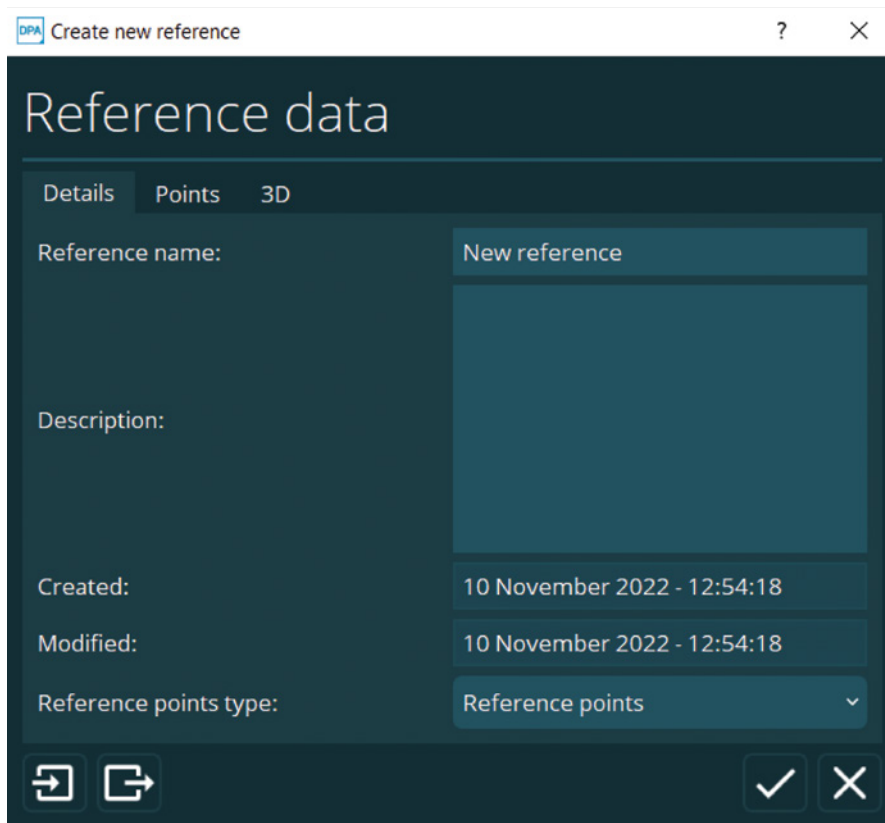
DPA Create new reference

?

×

Reference data

Details Points 3D

Reference name: New reference

Description:

Created: 10 November 2022 - 12:54:18

Modified: 10 November 2022 - 12:54:18

Reference points type: Reference points